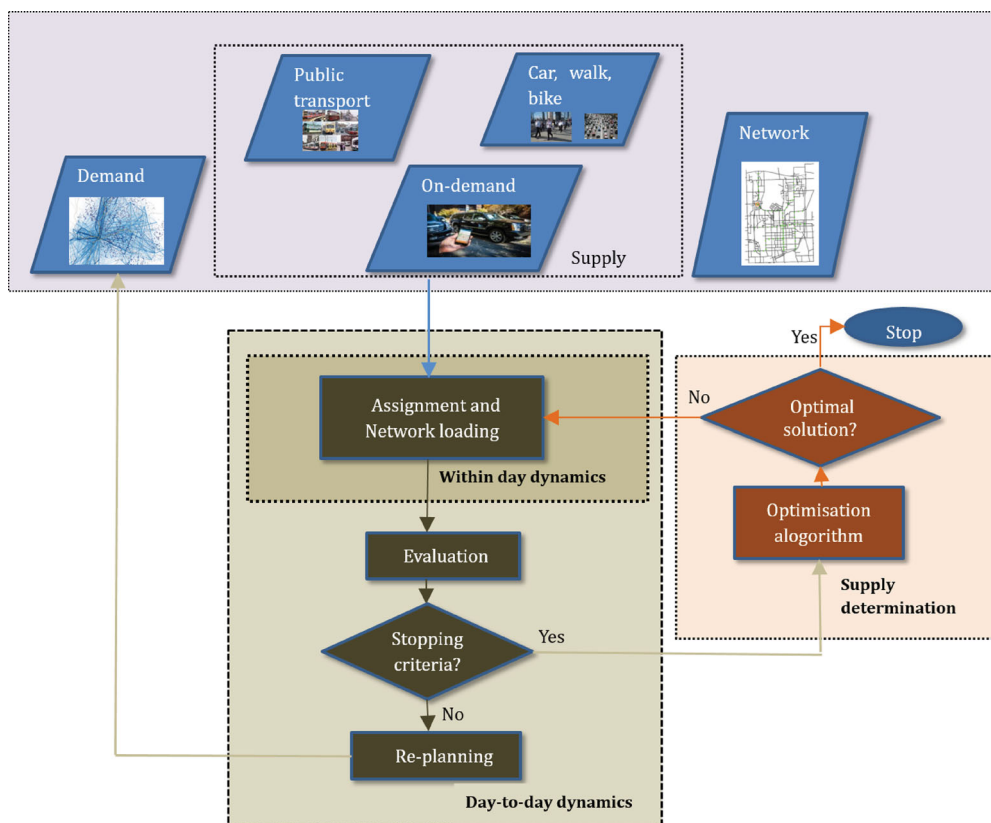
Public transport

Car, walk, bike

Network

Demand

On-demand

Supply

Yes

Stop

No

Assignment and Network loading

Optimal solution?

Within day dynamics

Optimisation alogorithm

Evaluation

Supply determination

Stopping criteria?

Yes

No

Re-planning

Day-to-day dynamics